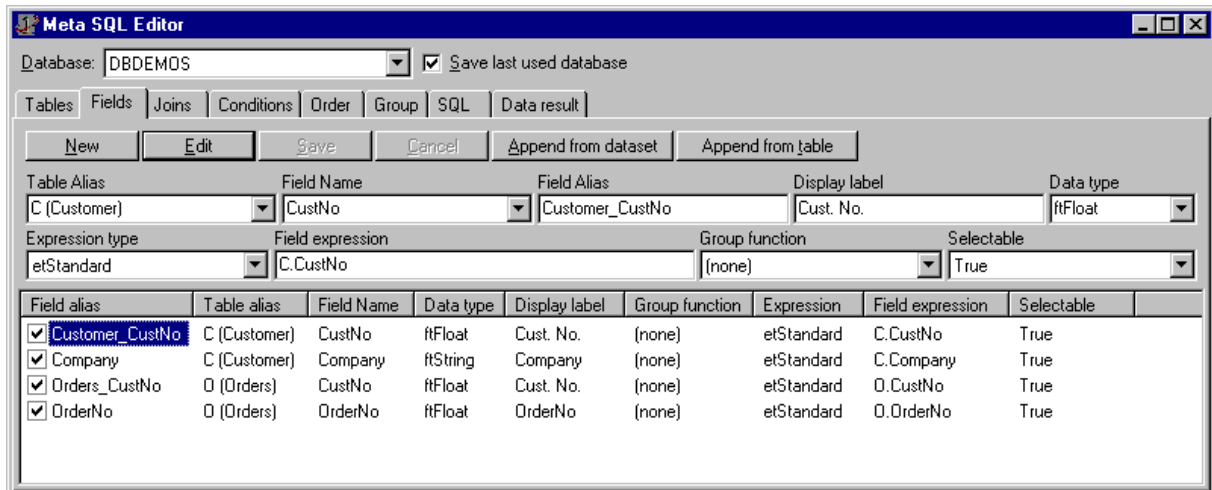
Meta SQL Editor

Database: DBDEMOS

Save last used database

Tables | Fields | Joins | Conditions | Order | Group | SQL | Data result

New | Edit | Save | Cancel | Append from dataset | Append from table

Table Alias: C (Customer)
Field Name: CustNo
Field Alias: Customer_CustNo
Display label: Cust. No.
Data type: ftFloat
Expression type: etStandard
Field expression: C.CustNo
Group function: (none)
Selectable: True

| Field alias | Table alias | Field Name | Data type | Display label | Group function | Expression | Field expression | Selectable |
|---|---|---|---|---|---|---|---|---|
| Customer_CustNo | C (Customer) | CustNo | ftFloat | Cust. No. | (none) | etStandard | C.CustNo | True |
| Company | C (Customer) | Company | ftString | Company | (none) | etStandard | C.Company | True |
| Orders_CustNo | O (Orders) | CustNo | ftFloat | Cust. No. | (none) | etStandard | O.CustNo | True |
| OrderNo | O (Orders) | OrderNo | ftFloat | OrderNo | (none) | etStandard | O.OrderNo | True |